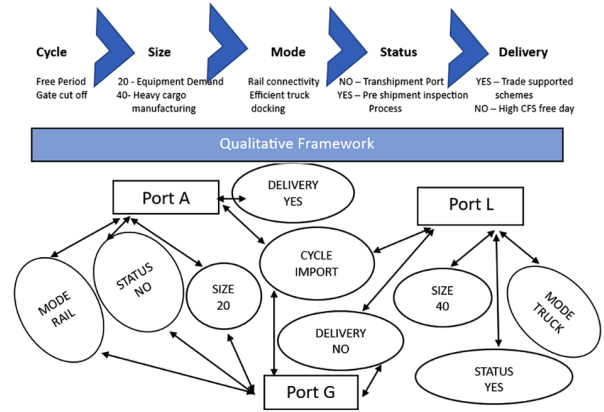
Cycle
Free Period
Gate cut off

Size
20 - Equipment Demand
40- Heavy cargo manufacturing

Mode
Rail connectivity
Efficient truck docking

Status
NO – Transhipment Port
YES – Pre shipment inspection Process

Delivery
YES – Trade supported schemes
NO – High CFS free day

Qualitative Framework

Port A

DELIVERY YES

Port L

CYCLE IMPORT

MODE RAIL

STATUS NO

SIZE 20

SIZE 40

MODE TRUCK

DELIVERY NO

STATUS YES

Port G